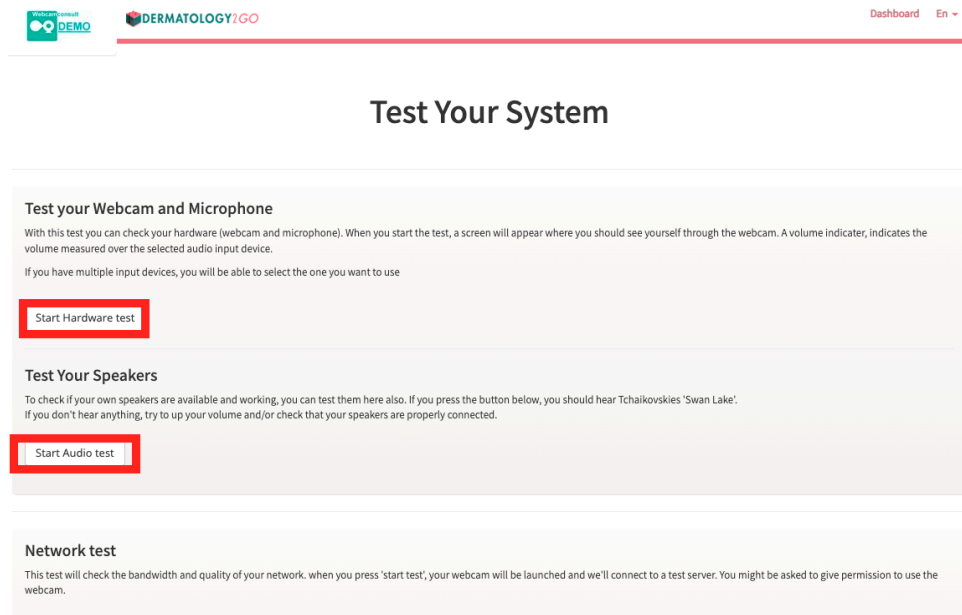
Webcamconsult DEMO

DERMATOLOGY2GO

Dashboard En

Test Your System

Test your Webcam and Microphone

With this test you can check your hardware (webcam and microphone). When you start the test, a screen will appear where you should see yourself through the webcam. A volume indicater, indicates the volume measured over the selected audio input device.

If you have multiple input devices, you will be able to select the one you want to use

Start Hardware test

Test Your Speakers

To check if your own speakers are available and working, you can test them here also. If you press the button below, you should hear Tchaikovskies 'Swan Lake'.
If you don't hear anything, try to up your volume and/or check that your speakers are properly connected.

Start Audio test

Network test

This test will check the bandwidth and quality of your network. when you press 'start test', your webcam will be launched and we'll connect to a test server. You might be asked to give permission to use the webcam.